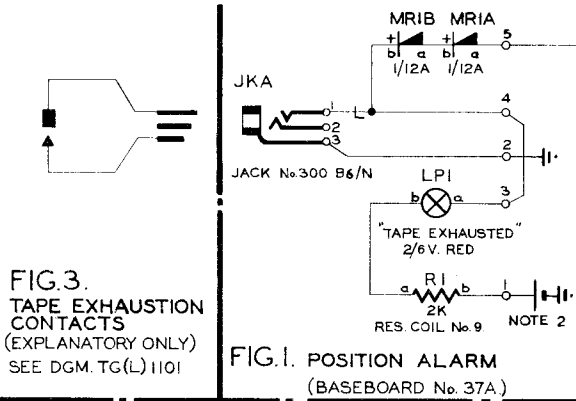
MR1B MR1A

+ b a 1/12A

+ b a 1/12A

5

JKA

1 L

2

3

4

2

JACK No.300 B6/N

LP1

b a

3

"TAPE EXHAUSTED"
2/6V. RED

R1
a b
2K
RES. COIL No.9

1

NOTE 2

FIG.3.
TAPE EXHAUSTION CONTACTS
(EXPLANATORY ONLY)
SEE DGM. TG(L) 1101

FIG.1. POSITION ALARM
(BASEBOARD No. 37A.)